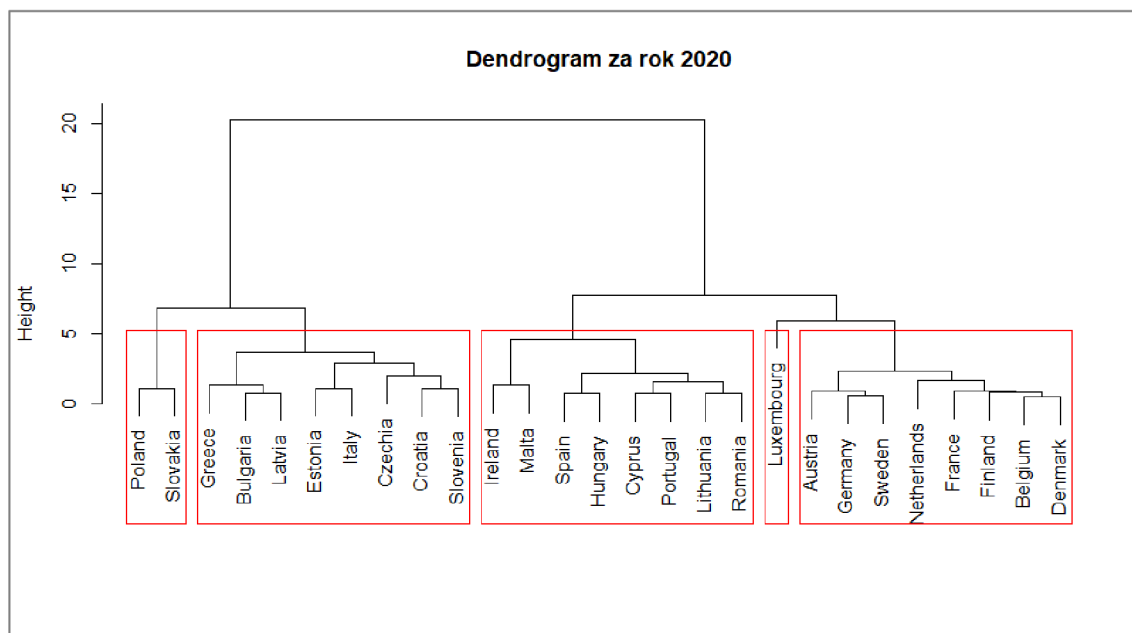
Dendrogram za rok 2020

Height

20
15
10
5
0

Poland
Slovakia
Greece
Bulgaria
Latvia
Estonia
Italy
Czechia
Croatia
Slovenia
Ireland
Malta
Spain
Hungary
Cyprus
Portugal
Lithuania
Romania
Luxembourg
Austria
Germany
Sweden
Netherlands
France
Finland
Belgium
Denmark